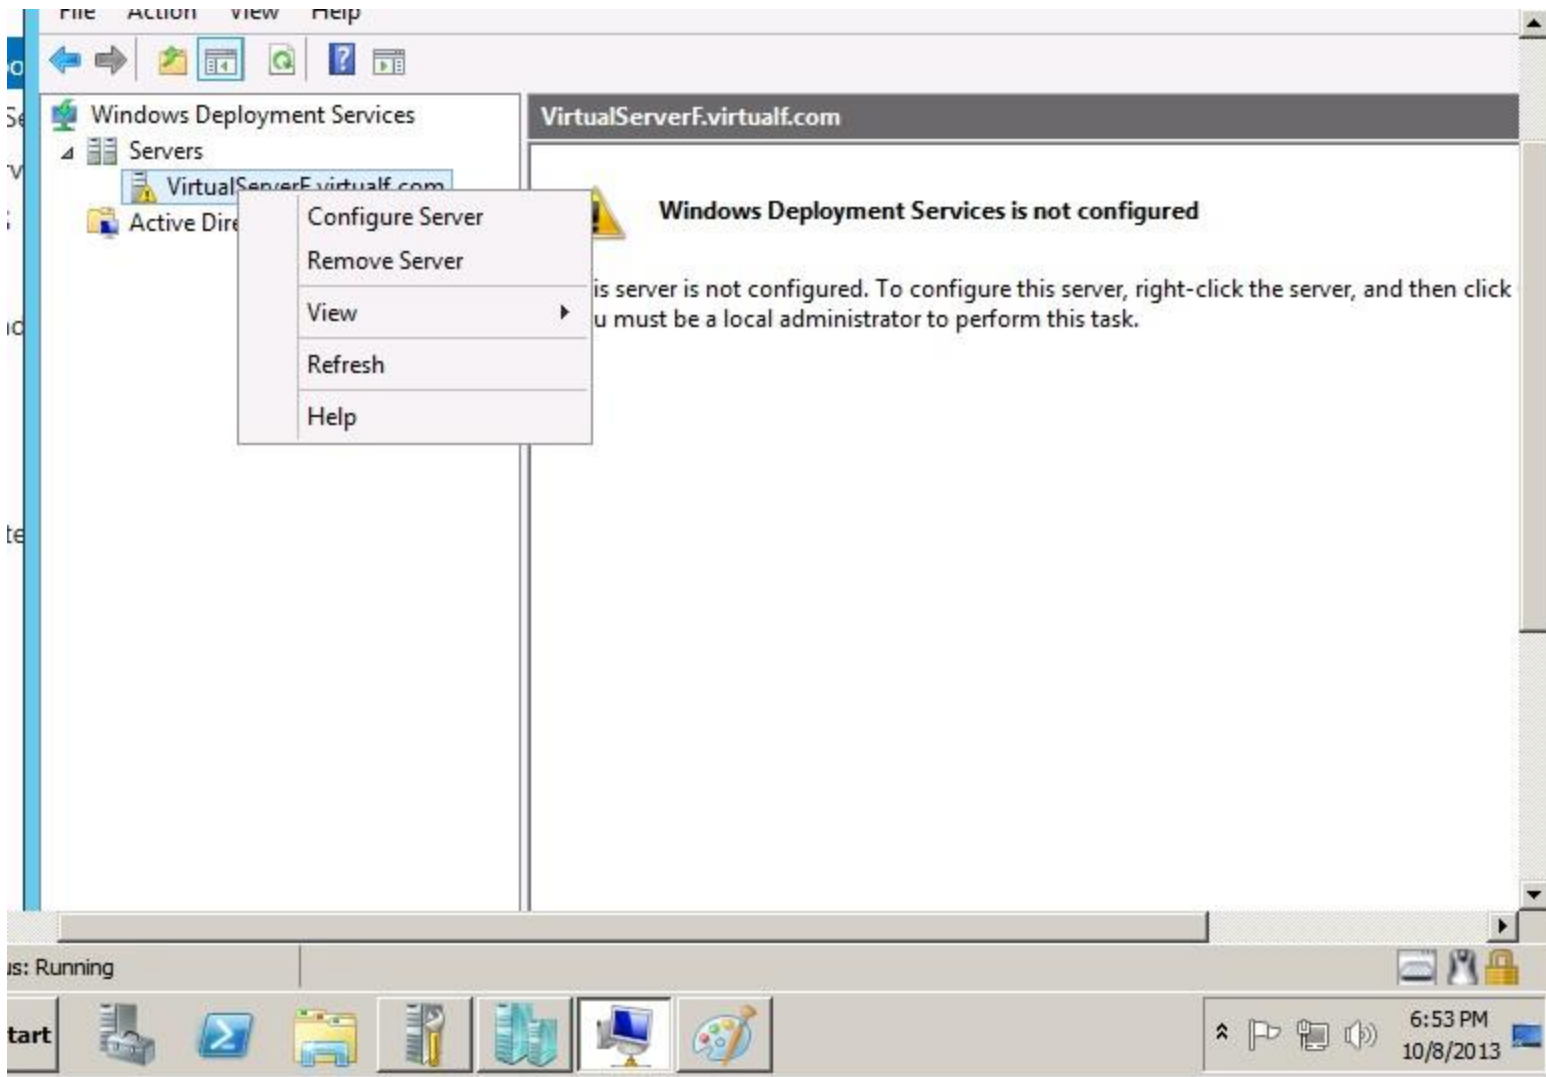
File Action View Help

Windows Deployment Services
Servers
VirtualServerF.virtualf.com
Active Dire

Configure Server
Remove Server
View
Refresh
Help

VirtualServerF.virtualf.com

Windows Deployment Services is not configured

is server is not configured. To configure this server, right-click the server, and then click
u must be a local administrator to perform this task.

is: Running

tart

6:53 PM
10/8/2013